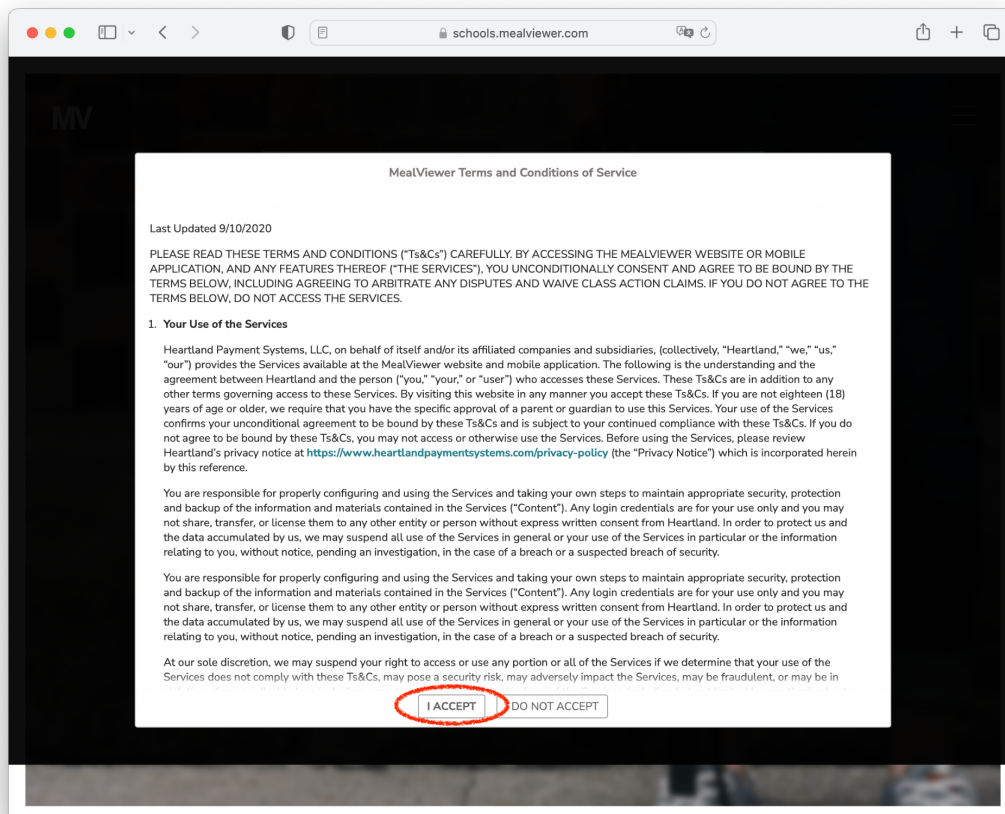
schools.mealviewer.com

MV

MealViewer Terms and Conditions of Service

Last Updated 9/10/2020

PLEASE READ THESE TERMS AND CONDITIONS ("Ts&Cs") CAREFULLY. BY ACCESSING THE MEALVIEWER WEBSITE OR MOBILE APPLICATION, AND ANY FEATURES THEREOF ("THE SERVICES"), YOU UNCONDITIONALLY CONSENT AND AGREE TO BE BOUND BY THE TERMS BELOW, INCLUDING AGREEING TO ARBITRATE ANY DISPUTES AND WAIVE CLASS ACTION CLAIMS. IF YOU DO NOT AGREE TO THE TERMS BELOW, DO NOT ACCESS THE SERVICES.

1. Your Use of the Services

Heartland Payment Systems, LLC, on behalf of itself and/or its affiliated companies and subsidiaries, (collectively, "Heartland," "we," "us," "our") provides the Services available at the MealViewer website and mobile application. The following is the understanding and the agreement between Heartland and the person ("you," "your," or "user") who accesses these Services. These Ts&Cs are in addition to any other terms governing access to these Services. By visiting this website in any manner you accept these Ts&Cs. If you are not eighteen (18) years of age or older, we require that you have the specific approval of a parent or guardian to use this Services. Your use of the Services confirms your unconditional agreement to be bound by these Ts&Cs and is subject to your continued compliance with these Ts&Cs. If you do not agree to be bound by these Ts&Cs, you may not access or otherwise use the Services. Before using the Services, please review Heartland's privacy notice at https://www.heartlandpaymentsystems.com/privacy-policy (the "Privacy Notice") which is incorporated herein by this reference.

You are responsible for properly configuring and using the Services and taking your own steps to maintain appropriate security, protection and backup of the information and materials contained in the Services ("Content"). Any login credentials are for your use only and you may not share, transfer, or license them to any other entity or person without express written consent from Heartland. In order to protect us and the data accumulated by us, we may suspend all use of the Services in general or your use of the Services in particular or the information relating to you, without notice, pending an investigation, in the case of a breach or a suspected breach of security.

You are responsible for properly configuring and using the Services and taking your own steps to maintain appropriate security, protection and backup of the information and materials contained in the Services ("Content"). Any login credentials are for your use only and you may not share, transfer, or license them to any other entity or person without express written consent from Heartland. In order to protect us and the data accumulated by us, we may suspend all use of the Services in general or your use of the Services in particular or the information relating to you, without notice, pending an investigation, in the case of a breach or a suspected breach of security.

At our sole discretion, we may suspend your right to access or use any portion or all of the Services if we determine that your use of the Services does not comply with these Ts&Cs, may pose a security risk, may adversely impact the Services, may be fraudulent, or may be in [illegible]

I ACCEPT   DO NOT ACCEPT